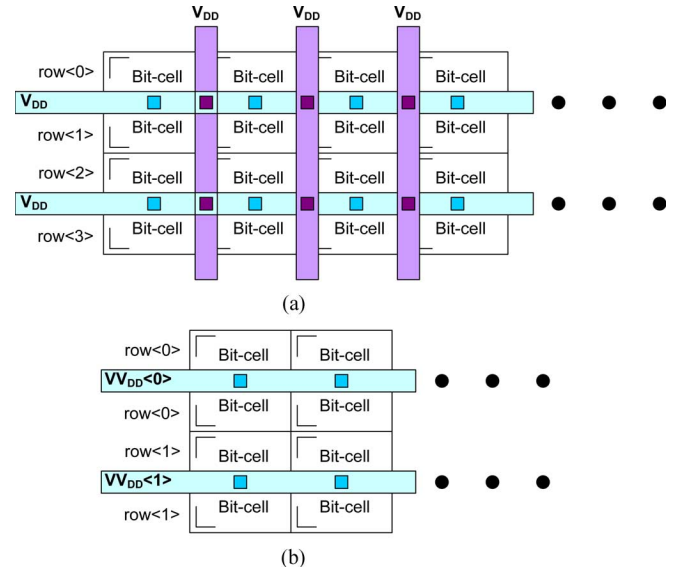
$V_{DD}$ $V_{DD}$ $V_{DD}$

row<0> Bit-cell Bit-cell Bit-cell Bit-cell

$V_{DD}$

row<1> Bit-cell Bit-cell Bit-cell Bit-cell

row<2> Bit-cell Bit-cell Bit-cell Bit-cell

$V_{DD}$

row<3> Bit-cell Bit-cell Bit-cell Bit-cell

(a)

row<0> Bit-cell Bit-cell

$VV_{DD}$<0>

row<0> Bit-cell Bit-cell

row<1> Bit-cell Bit-cell

$VV_{DD}$<1>

row<1> Bit-cell Bit-cell

(b)